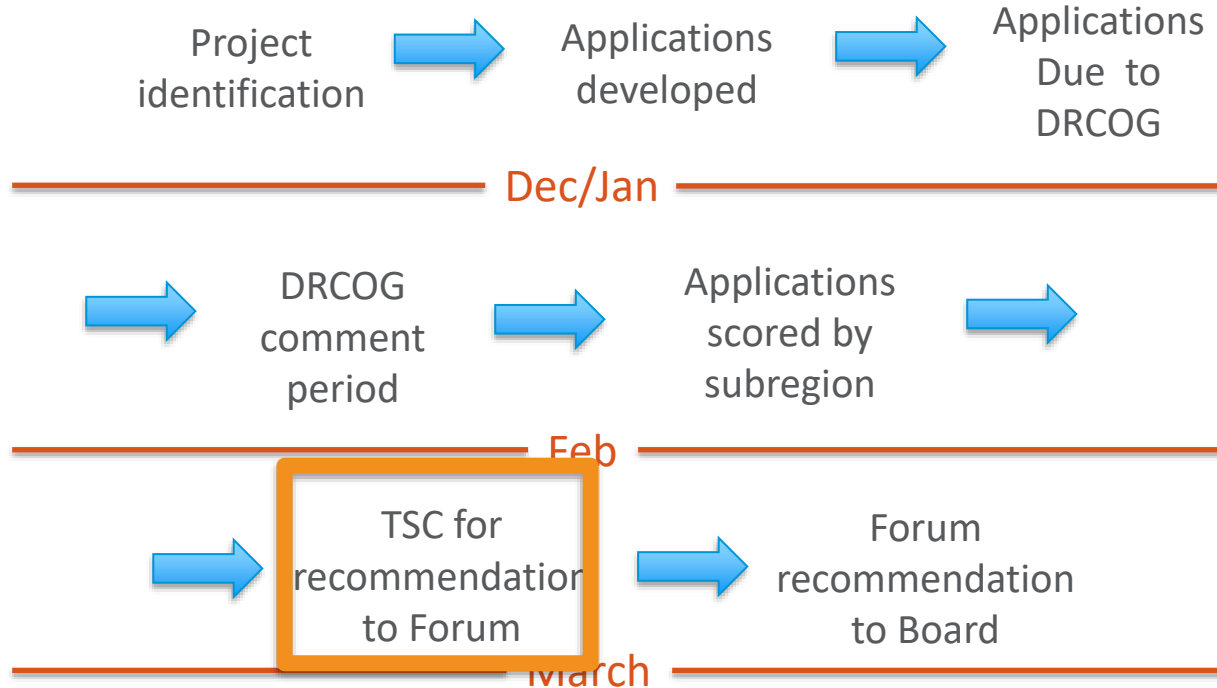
Project identification

Applications developed

Applications Due to DRCOG

Dec/Jan

DRCOG comment period

Applications scored by subregion

Feb

TSC for recommendation to Forum

Forum recommendation to Board

March